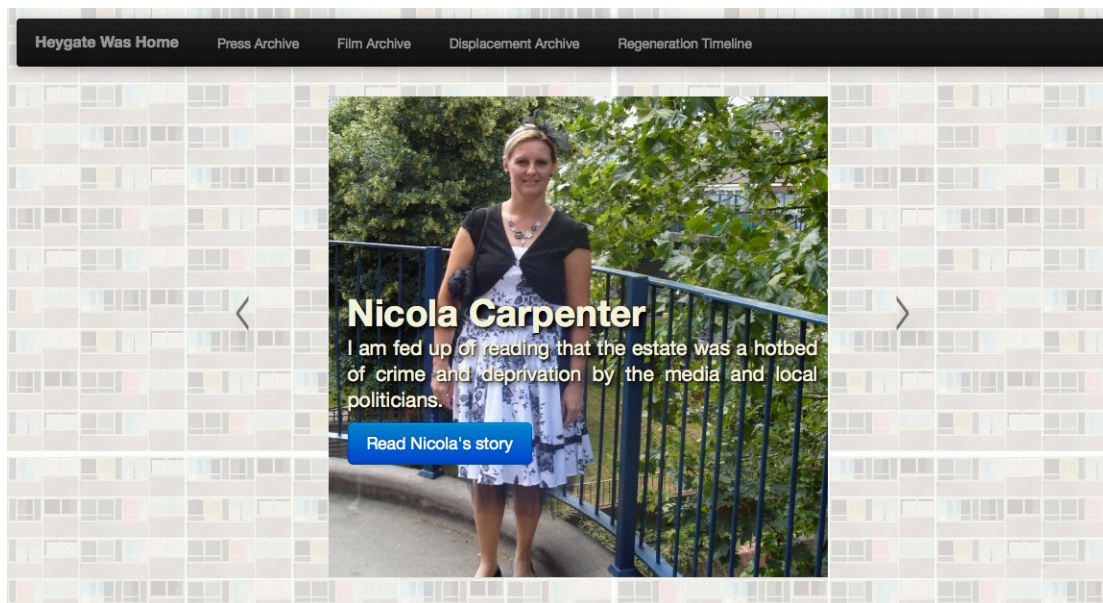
Heygate Was Home Press Archive Film Archive Displacement Archive Regeneration Timeline

‹ ›

Nicola Carpenter

I am fed up of reading that the estate was a hotbed of crime and deprivation by the media and local politicians.

Read Nicola's story